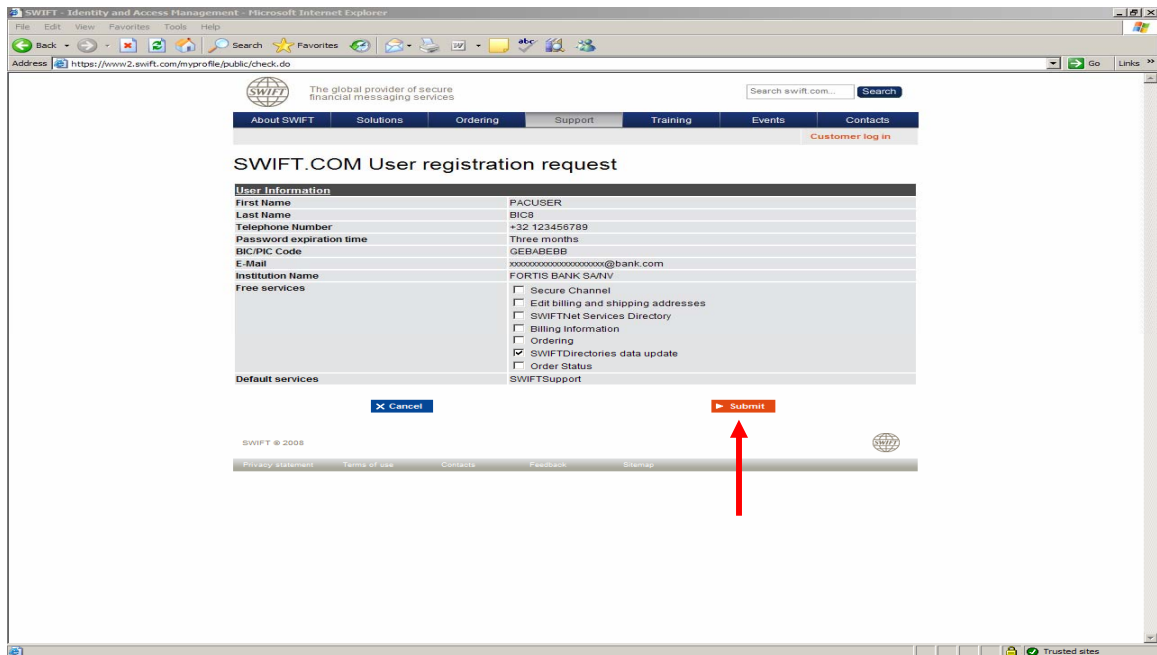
SWIFT - Identity and Access Management - Microsoft Internet Explorer

File Edit View Favorites Tools Help

Back Search Favorites

Address https://www2.swift.com/myprofile/public/check.do Go Links

SWIFT The global provider of secure financial messaging services

Search swift.com... Search

About SWIFT | Solutions | Ordering | Support | Training | Events | Contacts

Customer log in

SWIFT.COM User registration request

| User Information | |
|---|---|
| First Name | PACUSER |
| Last Name | BIC8 |
| Telephone Number | +32 123456789 |
| Password expiration time | Three months |
| BIC/PIC Code | GEBABEBB |
| E-Mail | xxxxxxxxxxxxxxxxxxxx@bank.com |
| Institution Name | FORTIS BANK SA/NV |
| Free services | Secure Channel<br>Edit billing and shipping addresses<br>SWIFTNet Services Directory<br>Billing Information<br>Ordering<br>SWIFTDirectories data update<br>Order Status |
| Default services | SWIFTSupport |

Cancel

Submit

SWIFT © 2008

SWIFT

Privacy statement Terms of use Contacts Feedback Sitemap

Trusted sites